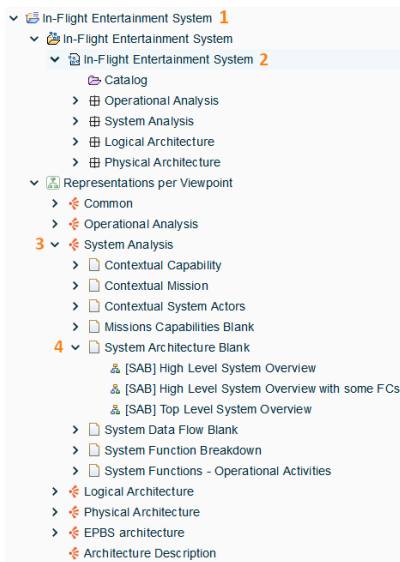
In-Flight Entertainment System 1
In-Flight Entertainment System
In-Flight Entertainment System 2
Catalog
Operational Analysis
System Analysis
Logical Architecture
Physical Architecture
Representations per Viewpoint
Common
Operational Analysis
3 System Analysis
Contextual Capability
Contextual Mission
Contextual System Actors
Missions Capabilities Blank
4 System Architecture Blank
[SAB] High Level System Overview
[SAB] High Level System Overview with some FCs
[SAB] Top Level System Overview
System Data Flow Blank
System Function Breakdown
System Functions - Operational Activities
Logical Architecture
Physical Architecture
EPBS architecture
Architecture Description